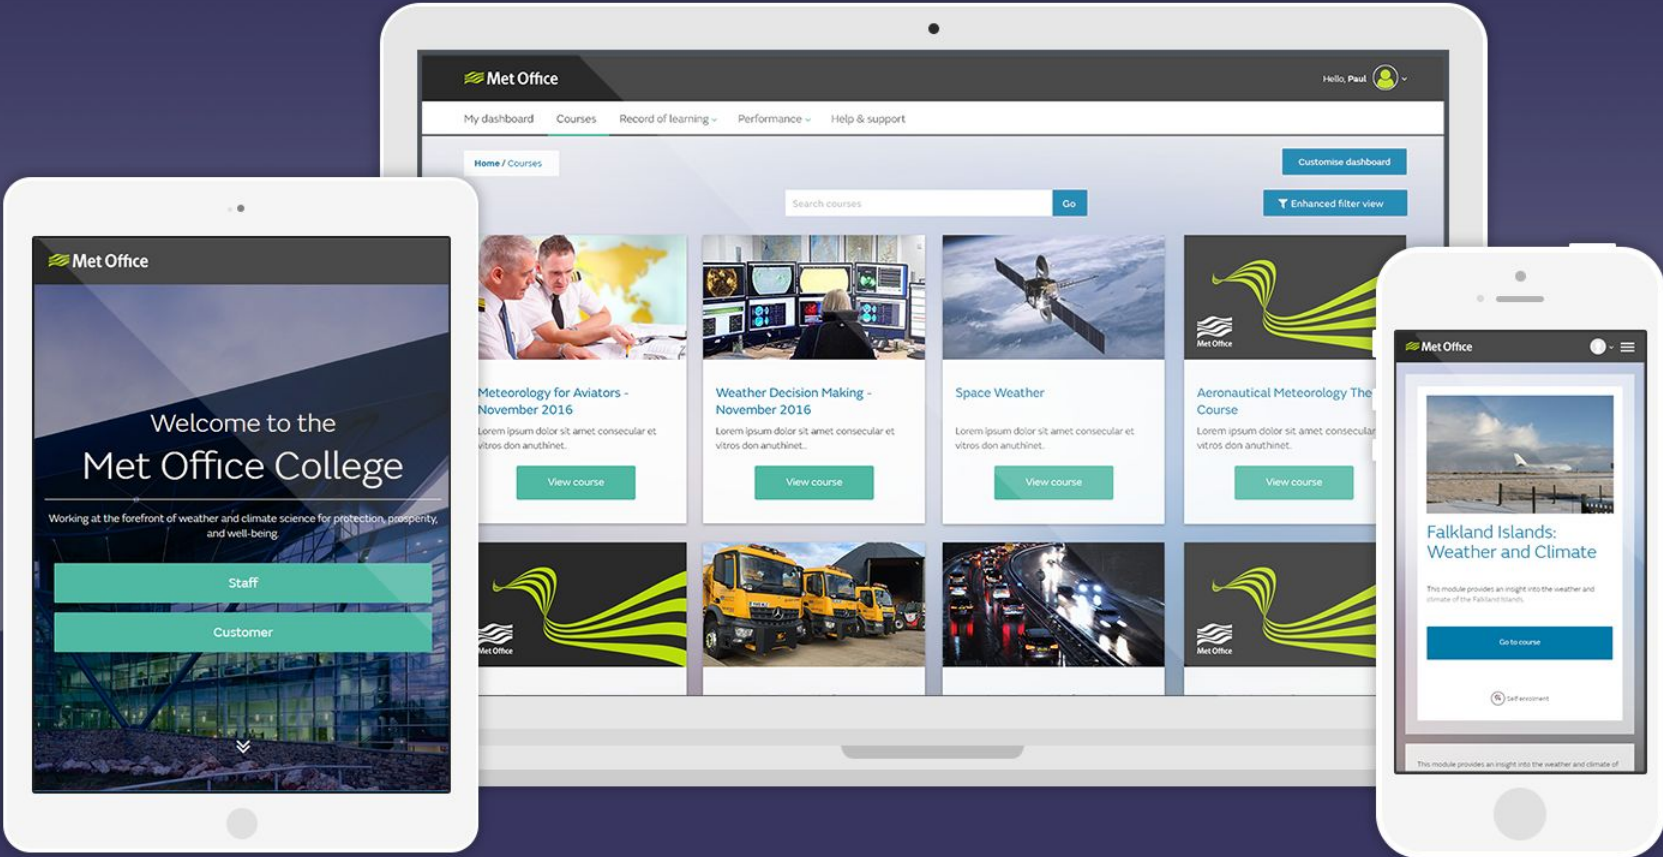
Met Office

Welcome to the
Met Office College

Working at the forefront of weather and climate science for protection, prosperity, and well-being

Staff

Customer

Met Office

Hello, Paul

My dashboard
Courses
Record of learning
Performance
Help & support

Home / Courses

Customise dashboard

Search courses
Go

Enhanced filter view

Meteorology for Aviators - November 2016
Lorem ipsum dolor sit amet consecular et vitros don anuthinet.
View course

Weather Decision Making - November 2016
Lorem ipsum dolor sit amet consecular et vitros don anuthinet.
View course

Space Weather
Lorem ipsum dolor sit amet consecular et vitros don anuthinet.
View course

Met Office
Aeronautical Meteorology The Course
Lorem ipsum dolor sit amet consecular et vitros don anuthinet.
View course

Met Office

Met Office

Met Office

Falkland Islands: Weather and Climate

This module provides an insight into the weather and climate of the Falkland Islands.

Go to course

Self enrolment

This module provides an insight into the weather and climate of